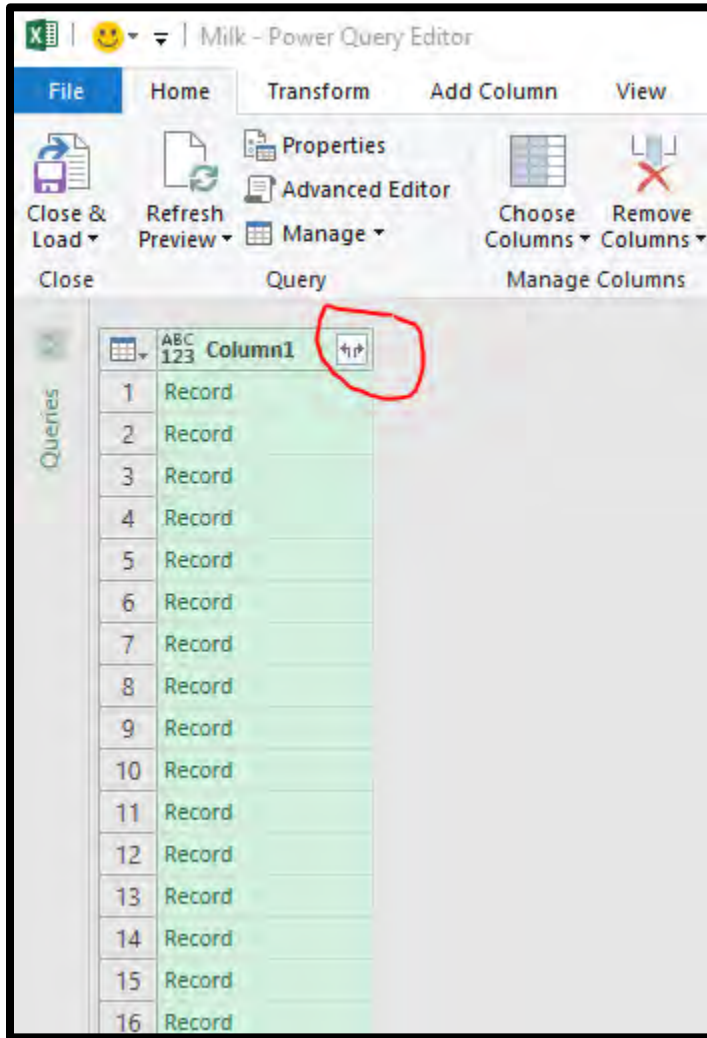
Milk - Power Query Editor

File | Home | Transform | Add Column | View

Close & Load ▾
Refresh Preview ▾
Properties
Advanced Editor
Manage ▾
Choose Columns ▾
Remove Columns ▾

Close | Query | Manage Columns

Queries

| | ABC 123 Column1 |
|---|---|
| 1 | Record |
| 2 | Record |
| 3 | Record |
| 4 | Record |
| 5 | Record |
| 6 | Record |
| 7 | Record |
| 8 | Record |
| 9 | Record |
| 10 | Record |
| 11 | Record |
| 12 | Record |
| 13 | Record |
| 14 | Record |
| 15 | Record |
| 16 | Record |